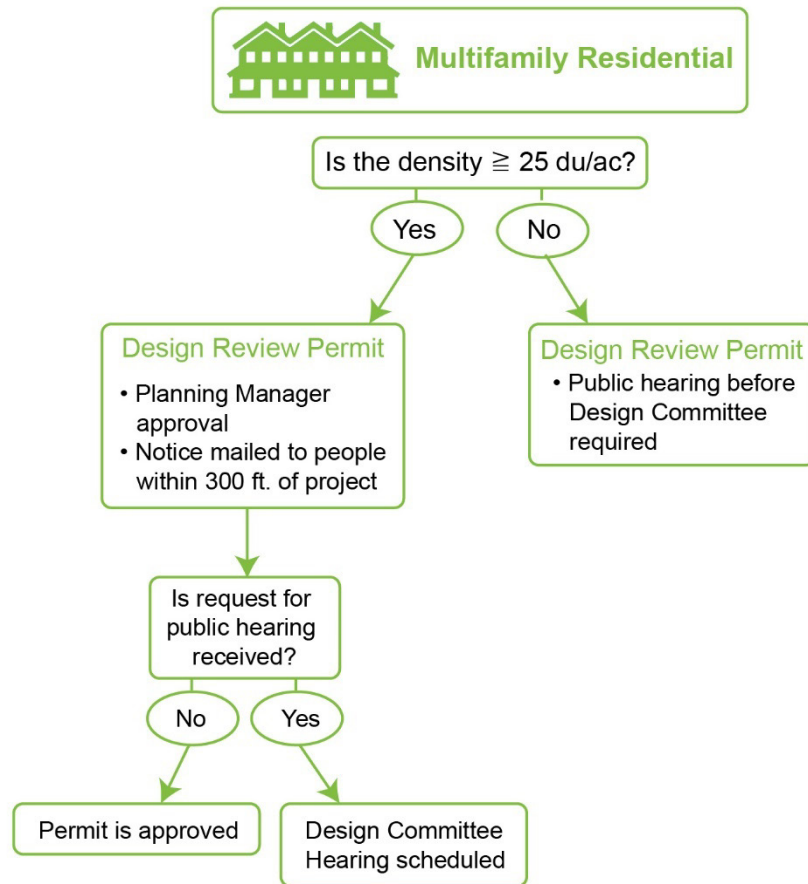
Multifamily Residential

Is the density $\geqq$ 25 du/ac?

Yes

No

Design Review Permit
• Planning Manager approval
• Notice mailed to people within 300 ft. of project

Design Review Permit
• Public hearing before Design Committee required

Is request for public hearing received?

No

Yes

Permit is approved

Design Committee Hearing scheduled